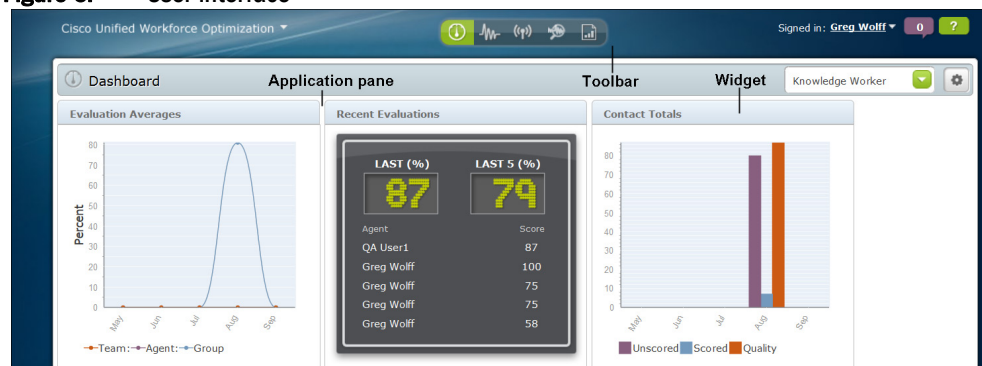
Figure 3. User Interface

Cisco Unified Workforce Optimization

Signed in: Greg Wolff 0 ?

Dashboard Application pane Toolbar Widget Knowledge Worker

Evaluation Averages

80
70
60
50
40
30
20
10
0
Percent
May Jun Jul Aug Sep
Team: Agent: Group

Recent Evaluations

LAST (%) LAST 5 (%)
87 79

| Agent | Score |
|---|---|
| QA User1 | 87 |
| Greg Wolff | 100 |
| Greg Wolff | 75 |
| Greg Wolff | 75 |
| Greg Wolff | 58 |

Contact Totals

80
70
60
50
40
30
20
10
0
May Jun Jul Aug Sep
Unscored Scored Quality